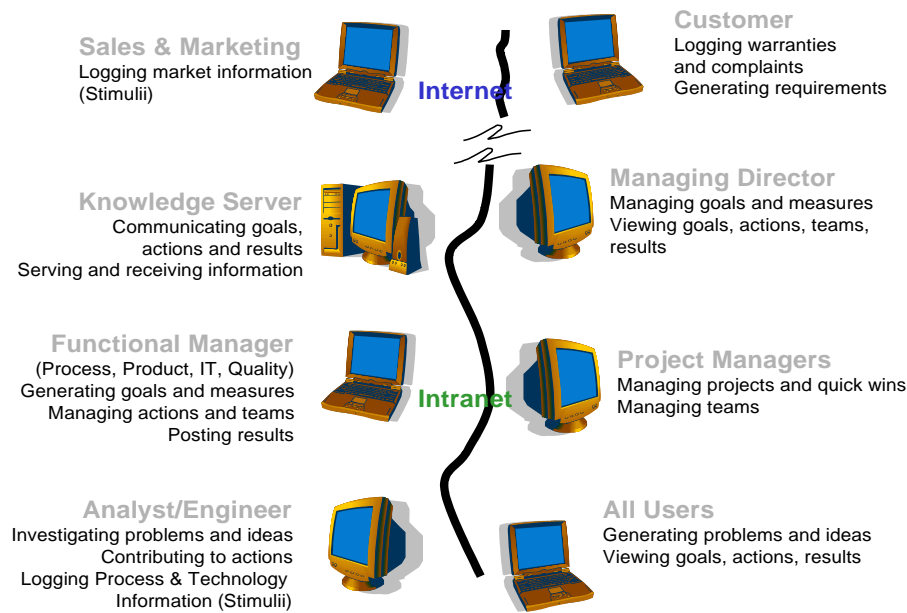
Sales & Marketing
Logging market information (Stimulii)

Internet

Customer
Logging warranties and complaints
Generating requirements

Knowledge Server
Communicating goals, actions and results
Serving and receiving information

Managing Director
Managing goals and measures
Viewing goals, actions, teams, results

Functional Manager
(Process, Product, IT, Quality)
Generating goals and measures
Managing actions and teams
Posting results

Intranet

Project Managers
Managing projects and quick wins
Managing teams

Analyst/Engineer
Investigating problems and ideas
Contributing to actions
Logging Process & Technology Information (Stimulii)

All Users
Generating problems and ideas
Viewing goals, actions, results